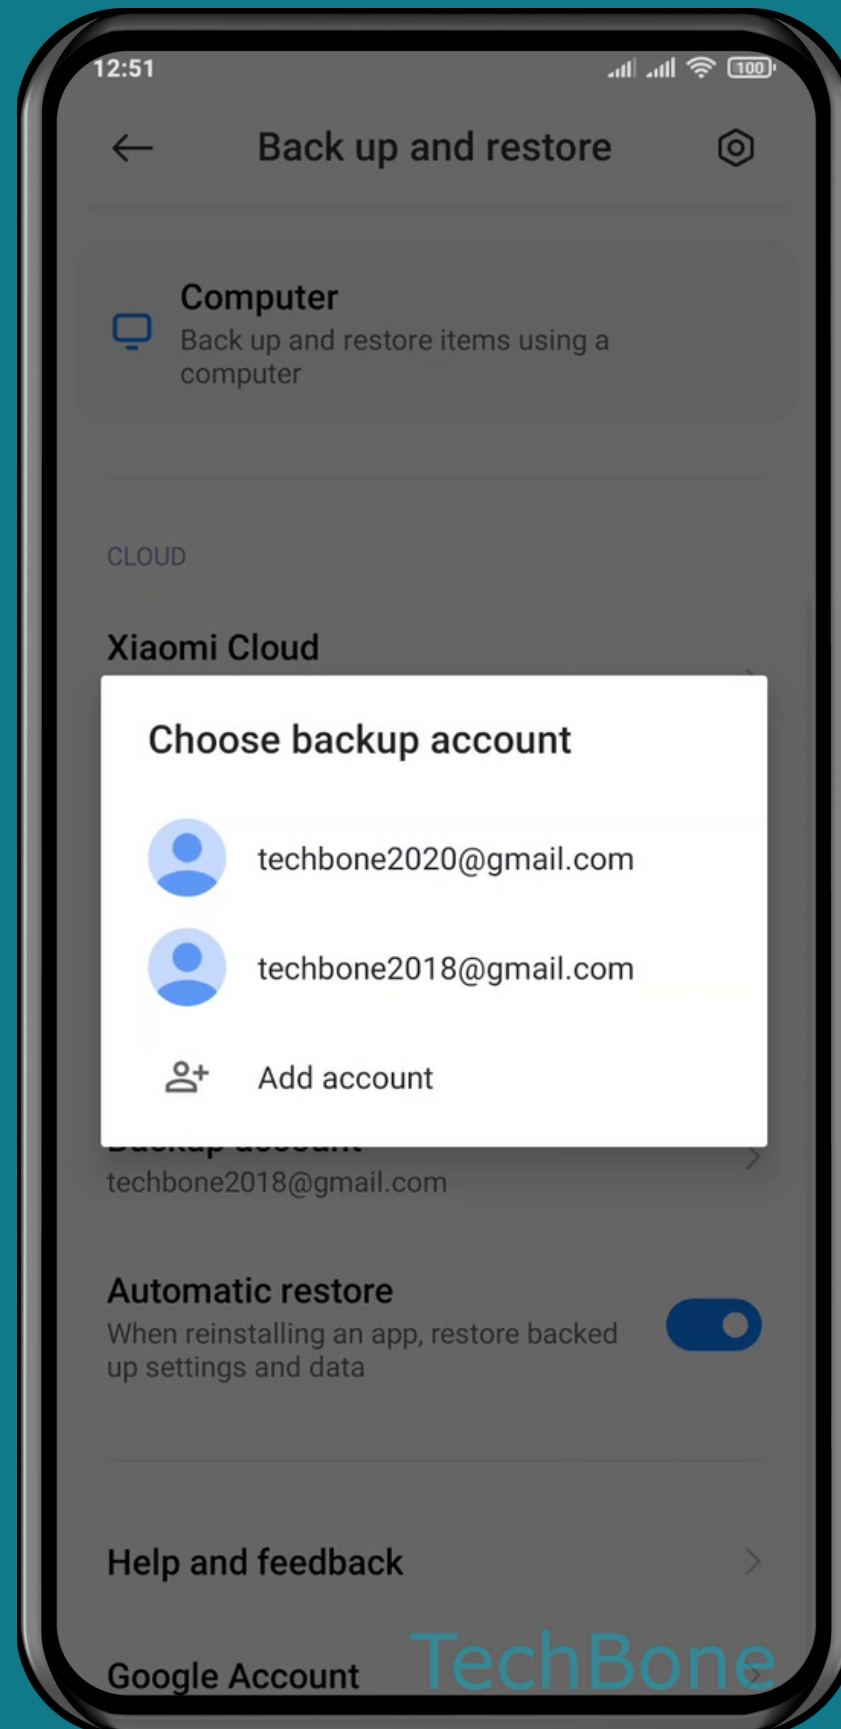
12:51

Back up and restore

Computer
Back up and restore items using a computer

CLOUD

Xiaomi Cloud

Choose backup account

techbone2020@gmail.com

techbone2018@gmail.com

Add account

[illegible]
techbone2018@gmail.com

Automatic restore
When reinstalling an app, restore backed up settings and data

Help and feedback

Google Account

TechBone